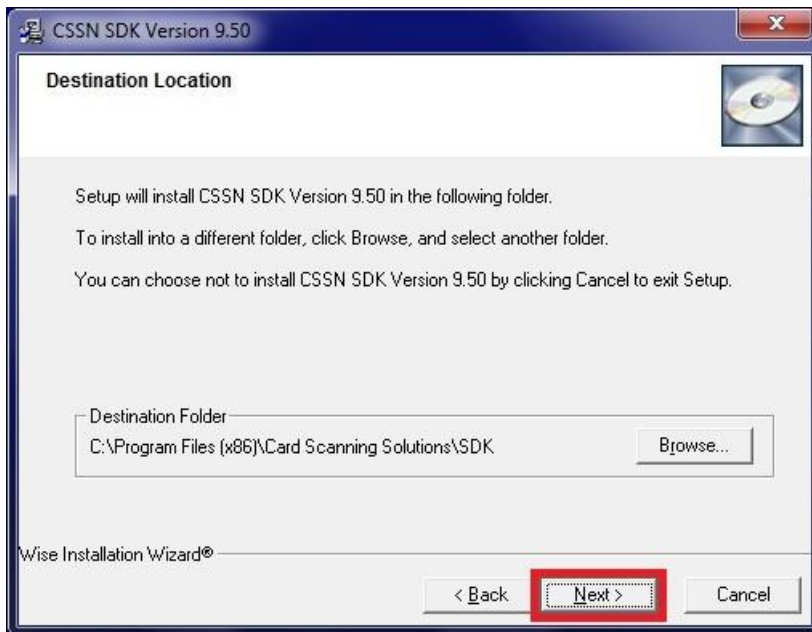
CSSN SDK Version 9.50

Destination Location

Setup will install CSSN SDK Version 9.50 in the following folder.

To install into a different folder, click Browse, and select another folder.

You can choose not to install CSSN SDK Version 9.50 by clicking Cancel to exit Setup.

Destination Folder

C:\Program Files (x86)\Card Scanning Solutions\SDK

Browse...

Wise Installation Wizard®

< Back

Next >

Cancel